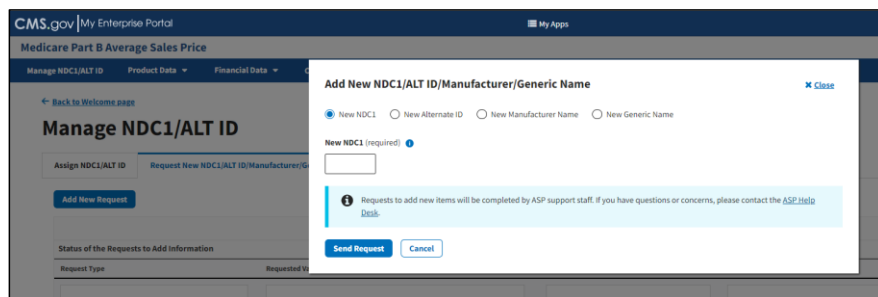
CMS.gov | My Enterprise Portal

My Apps

Medicare Part B Average Sales Price

Manage NDC1/ALT ID Product Data ▾ Financial Data ▾ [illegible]

← Back to Welcome page

Manage NDC1/ALT ID

Assign NDC1/ALT ID Request New NDC1/ALT ID/Manufacturer/Ge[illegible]

Add New Request

Status of the Requests to Add Information

Request Type Requested V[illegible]

Add New NDC1/ALT ID/Manufacturer/Generic Name

✖ Close

New NDC1 New Alternate ID New Manufacturer Name New Generic Name

New NDC1 (required)

Requests to add new items will be completed by ASP support staff. If you have questions or concerns, please contact the ASP Help Desk.

Send Request Cancel